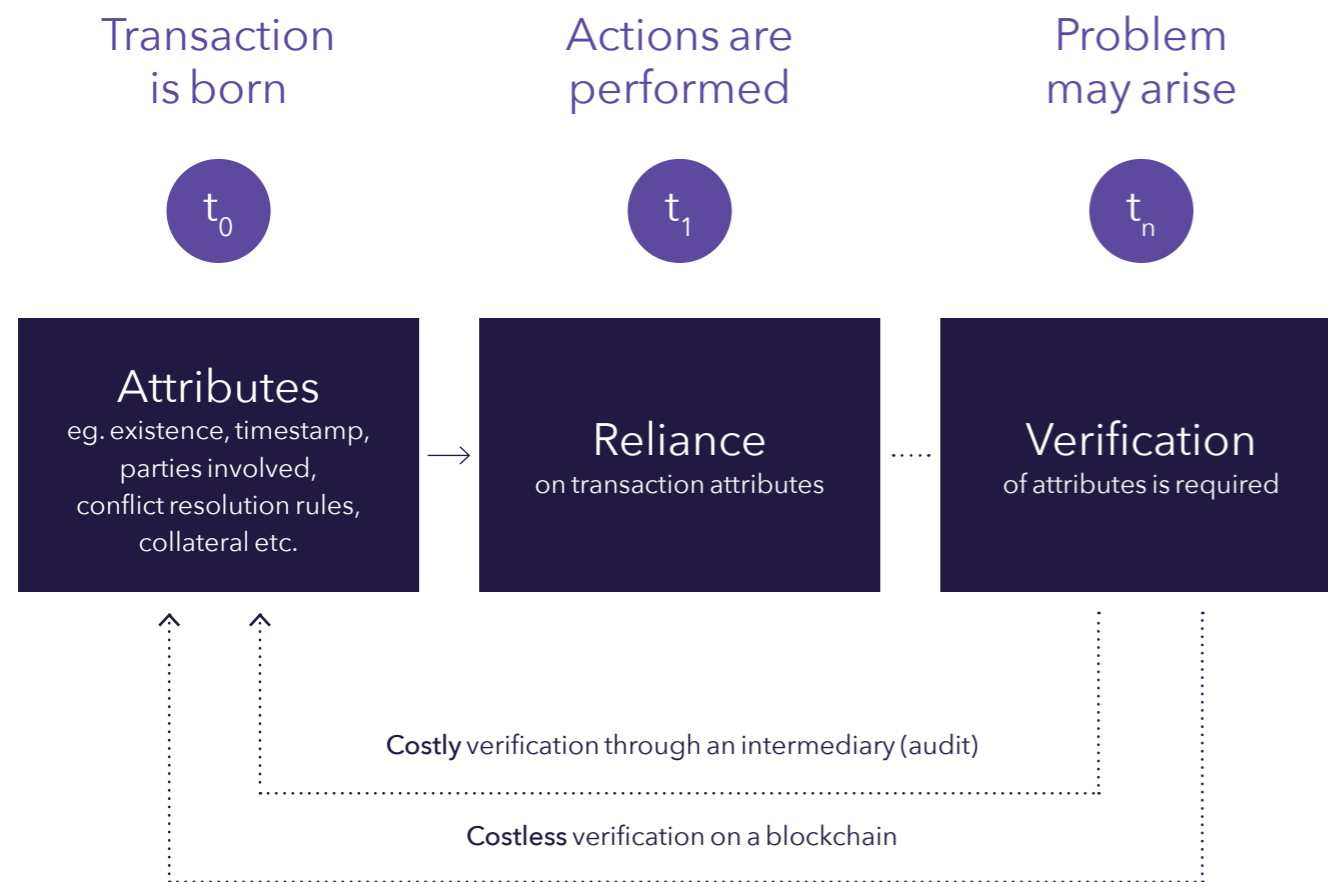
Transaction is born

Actions are performed

Problem may arise

$t_0$

$t_1$

$t_n$

Attributes
eg. existence, timestamp, parties involved, conflict resolution rules, collateral etc.

Reliance
on transaction attributes

Verification
of attributes is required

Costly verification through an intermediary (audit)

Costless verification on a blockchain